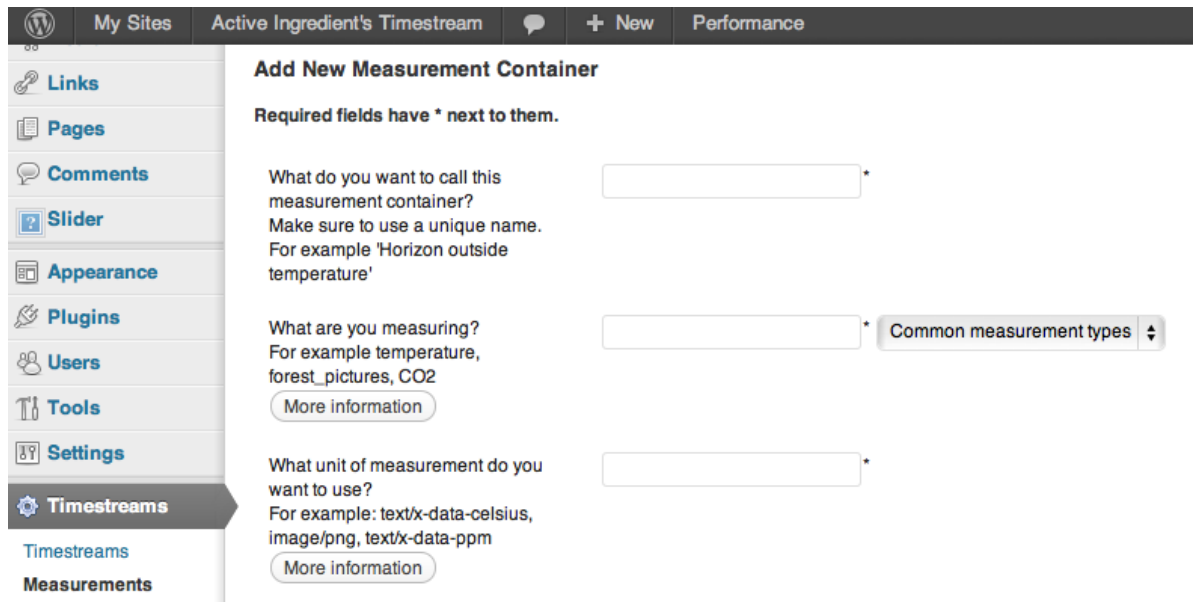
My Sites Active Ingredient's Timestream + New Performance

Links
Pages
Comments
Slider
Appearance
Plugins
Users
Tools
Settings
Timestreams
Timestreams
Measurements

Add New Measurement Container

Required fields have * next to them.

What do you want to call this measurement container? Make sure to use a unique name. For example 'Horizon outside temperature'

*

What are you measuring? For example temperature, forest_pictures, CO2

More information

* Common measurement types

What unit of measurement do you want to use? For example: text/x-data-celsius, image/png, text/x-data-ppm

More information

*